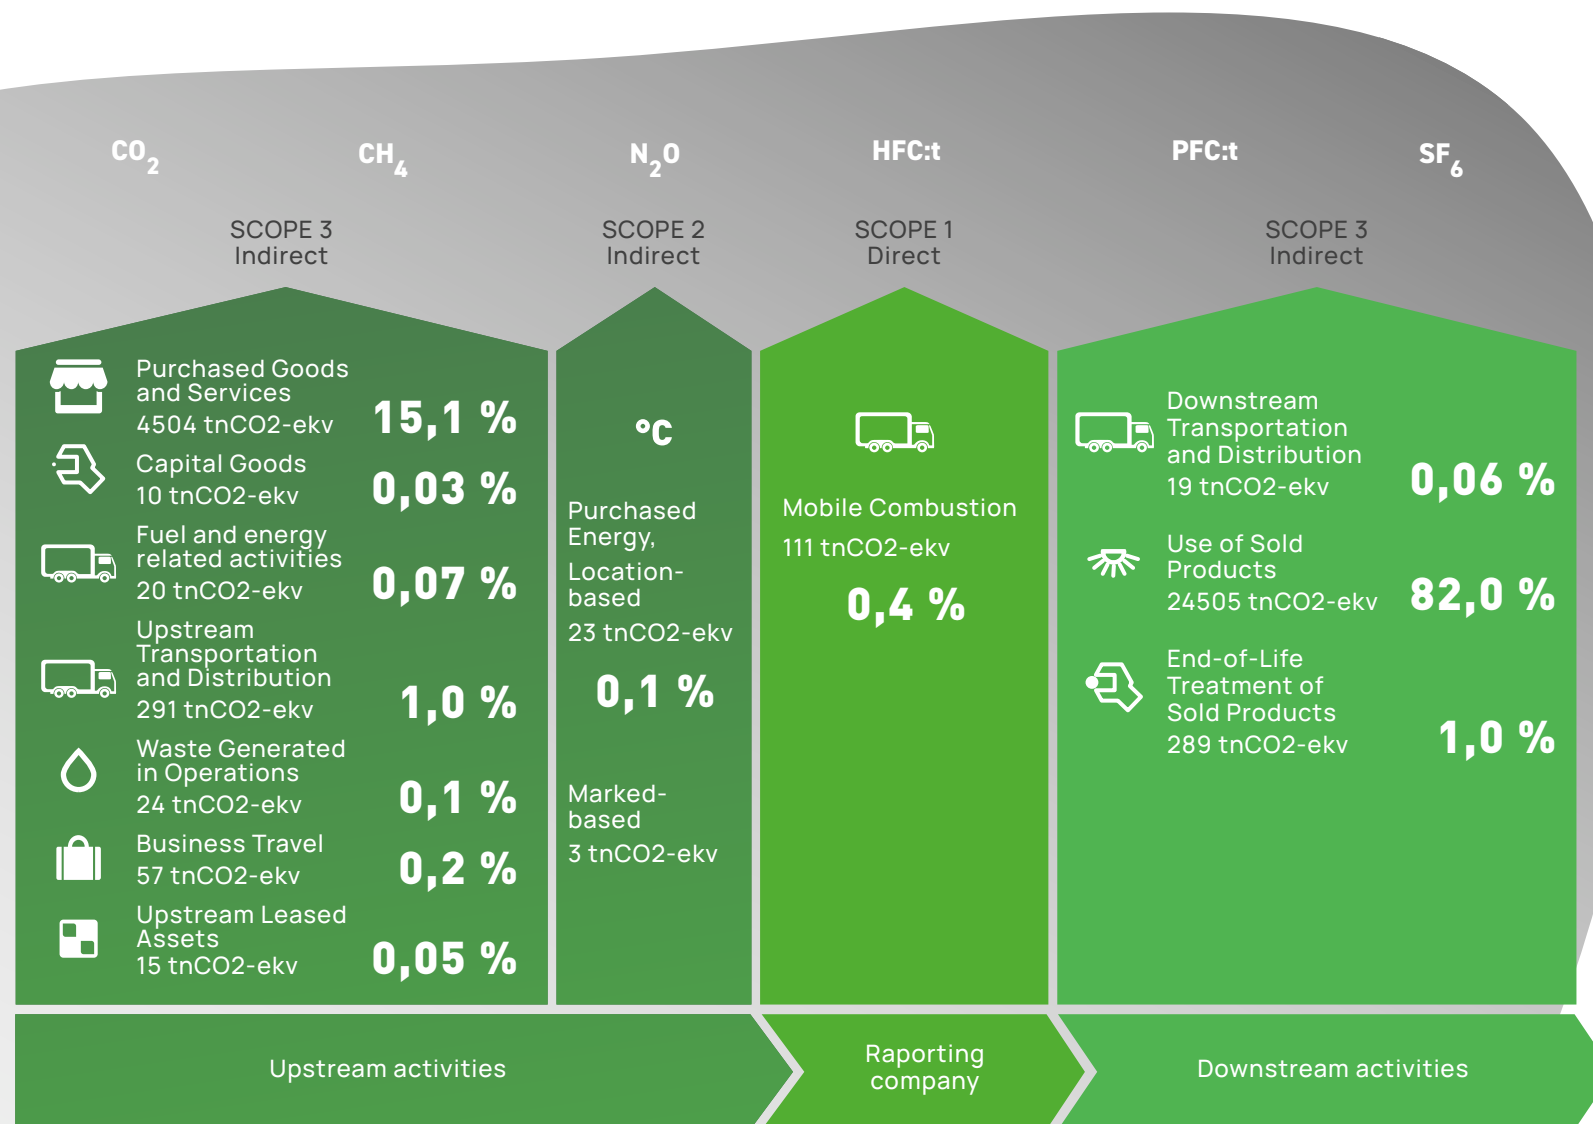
$CO_2$ $CH_4$ $N_2O$ HFC:t PFC:t $SF_6$

SCOPE 3
Indirect

SCOPE 2
Indirect

SCOPE 1
Direct

SCOPE 3
Indirect

Purchased Goods and Services
4504 tnCO2-ekv
15,1 %

Capital Goods
10 tnCO2-ekv
0,03 %

Fuel and energy related activities
20 tnCO2-ekv
0,07 %

Upstream Transportation and Distribution
291 tnCO2-ekv
1,0 %

Waste Generated in Operations
24 tnCO2-ekv
0,1 %

Business Travel
57 tnCO2-ekv
0,2 %

Upstream Leased Assets
15 tnCO2-ekv
0,05 %

°C

Purchased Energy, Location-based
23 tnCO2-ekv
0,1 %

Marked-based
3 tnCO2-ekv

Mobile Combustion
111 tnCO2-ekv
0,4 %

Downstream Transportation and Distribution
19 tnCO2-ekv
0,06 %

Use of Sold Products
24505 tnCO2-ekv
82,0 %

End-of-Life Treatment of Sold Products
289 tnCO2-ekv
1,0 %

Upstream activities

Raporting company

Downstream activities